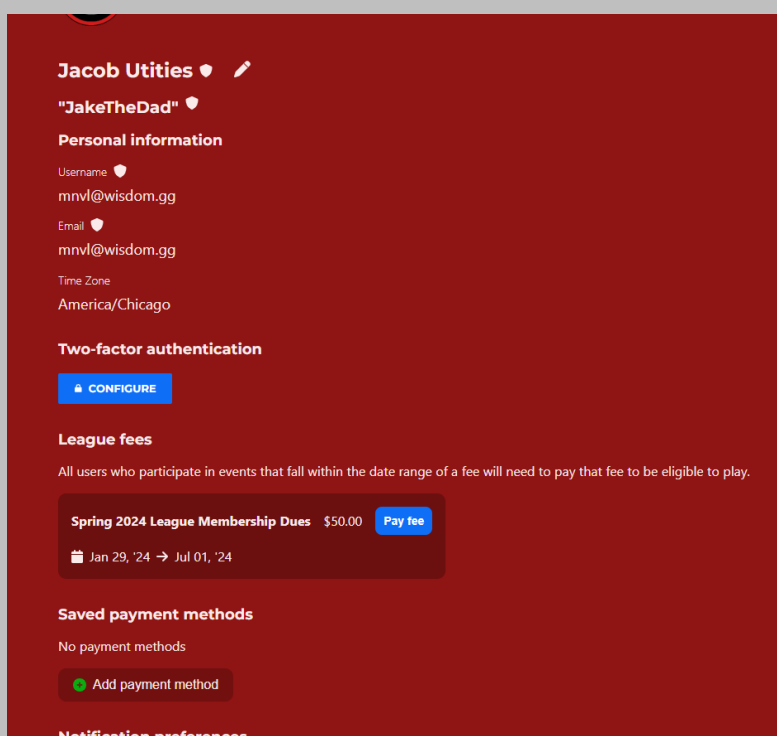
Jacob Utities

"JakeTheDad"

Personal information

Username

mnvl@wisdom.gg

Email

mnvl@wisdom.gg

Time Zone

America/Chicago

Two-factor authentication

CONFIGURE

League fees

All users who participate in events that fall within the date range of a fee will need to pay that fee to be eligible to play.

Spring 2024 League Membership Dues $50.00 Pay fee

Jan 29, '24 → Jul 01, '24

Saved payment methods

No payment methods

Add payment method

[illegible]